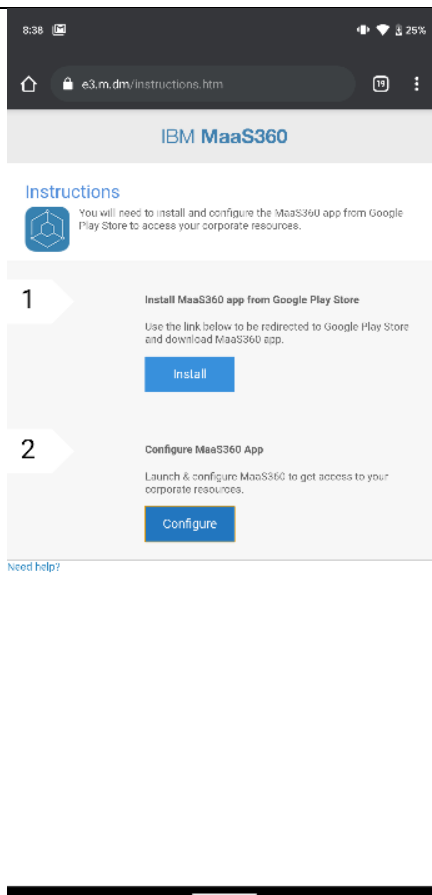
8:38

25%

e3.m.dm/instructions.htm

19

IBM MaaS360

Instructions

You will need to install and configure the MaaS360 app from Google Play Store to access your corporate resources.

1

Install MaaS360 app from Google Play Store

Use the link below to be redirected to Google Play Store and download MaaS360 app.

Install

2

Configure MaaS360 App

Launch & configure MaaS360 to get access to your corporate resources.

Configure

Need help?